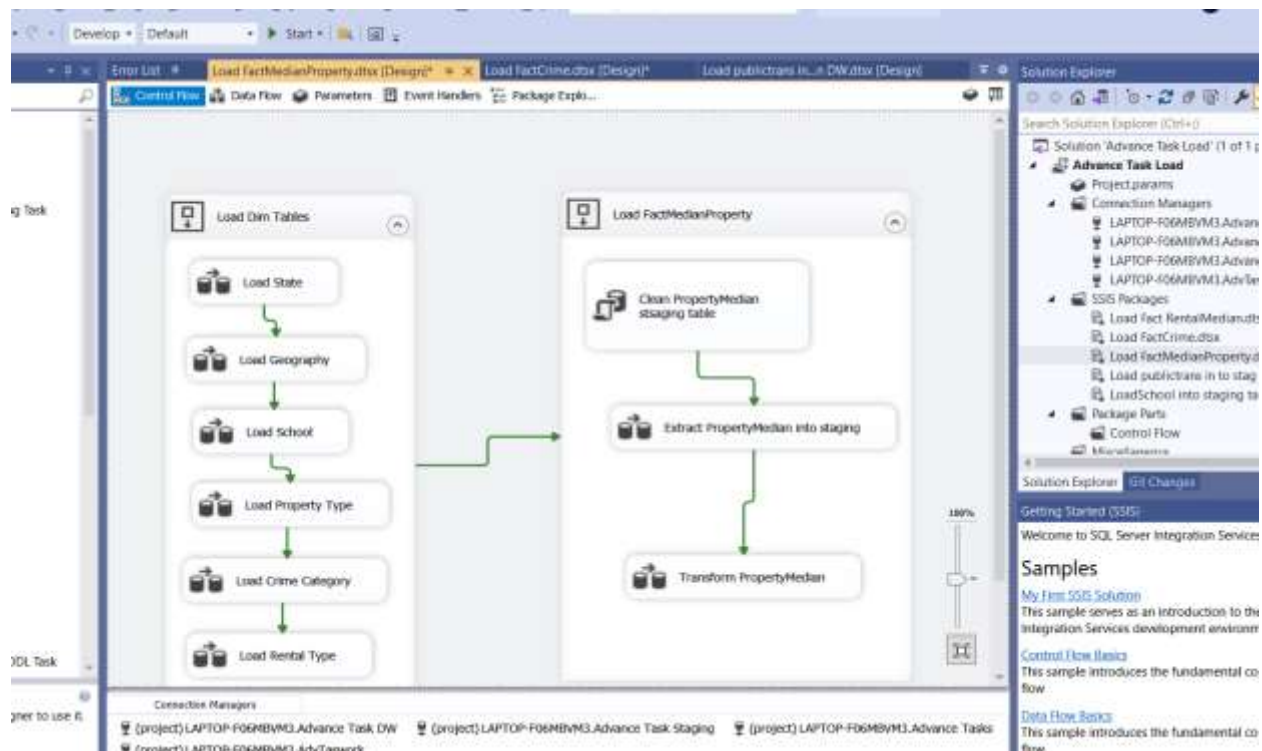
Develop · Default · ▶ Start ·

Error List · Load FactMedianProperty.dtsx [Design]* × Load FactCrime.dtsx [Design]* Load publictrans in...n DW.dtsx [Design]

Control Flow · Data Flow · Parameters · Event Handlers · Package Explo...

g Task

DDL Task

gner to use it.

Load Dim Tables

Load State

Load Geography

Load School

Load Property Type

Load Crime Category

Load Rental Type

Load FactMedianProperty

Clean PropertyMedian stsaging table

Extract PropertyMedian into staging

Transform PropertyMedian

100%

Connection Managers

(project) LAPTOP-F06MBVM3.Advance Task DW (project) LAPTOP-F06MBVM3.Advance Task Staging (project) LAPTOP-F06MBVM3.Advance Tasks

(project) LAPTOP-F06MBVM3.AdvTawork

Solution Explorer

Search Solution Explorer (Ctrl+;)

Solution 'Advance Task Load' (1 of 1 p

Advance Task Load

Project.params

Connection Managers

LAPTOP-F06MBVM3.Advan

LAPTOP-F06MBVM3.Advan

LAPTOP-F06MBVM3.Advan

LAPTOP-F06MBVM3.AdvTe

SSIS Packages

Load Fact RentalMedian.dt

Load FactCrime.dtsx

Load FactMedianProperty.d

Load publictrans in to stag

LoadSchool into staging ta

Package Parts

Control Flow

Miscellaneous

Solution Explorer Git Changes

Getting Started (SSIS)

Welcome to SQL Server Integration Services

Samples

My First SSIS Solution

This sample serves as an introduction to the Integration Services development environm

Control Flow Basics

This sample introduces the fundamental co flow

Data Flow Basics

This sample introduces the fundamental co flow